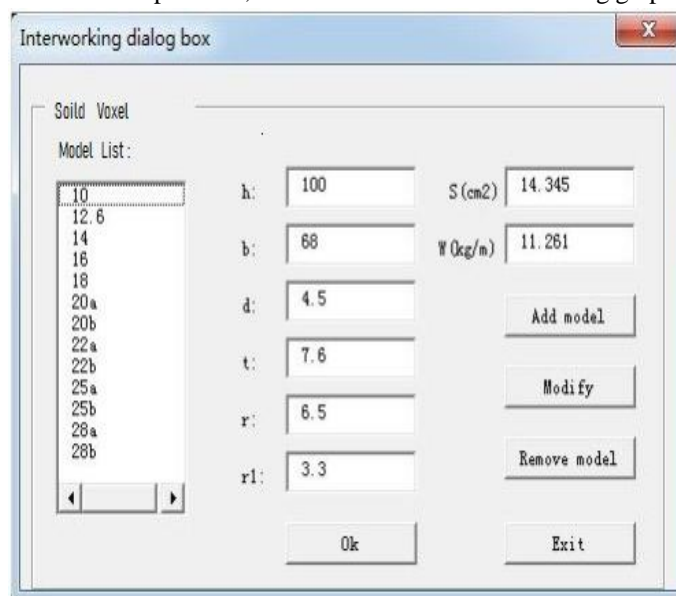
Interworking dialog box

Soild Voxel

Model List:

10
12.6
14
16
18
20a
20b
22a
22b
25a
25b
28a
28b

h: 100

b: 68

d: 4.5

t: 7.6

r: 6.5

r1: 3.3

S(cm2) 14.345

W(kg/m) 11.261

Add model

Modify

Remove model

Ok

Exit